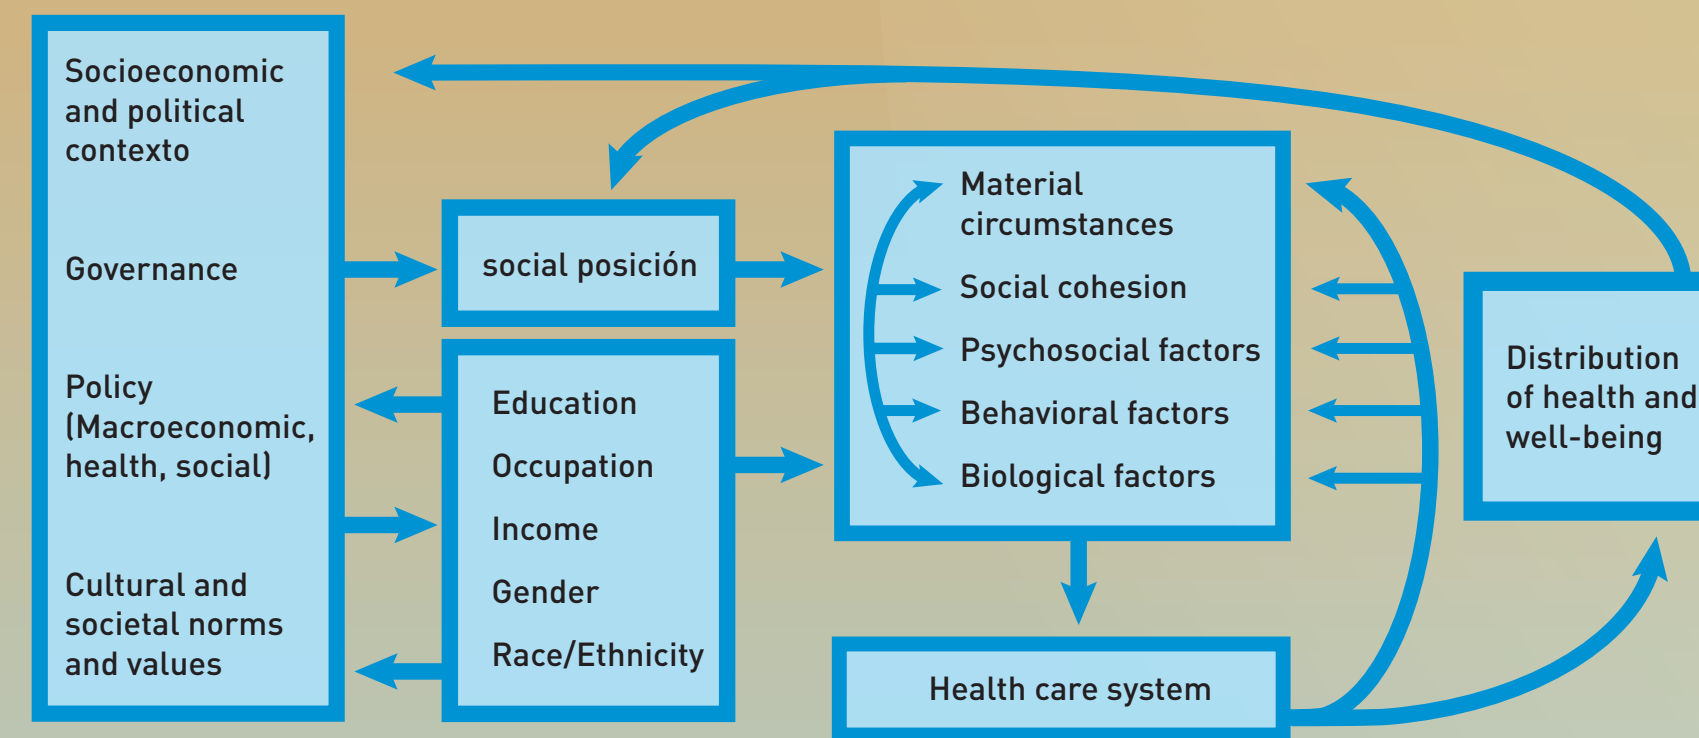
Socioeconomic and political contexto

Governance

Policy (Macroeconomic, health, social)

Cultural and societal norms and values

social posición

Education

Occupation

Income

Gender

Race/Ethnicity

Material circumstances

Social cohesion

Psychosocial factors

Behavioral factors

Biological factors

Health care system

Distribution of health and well-being